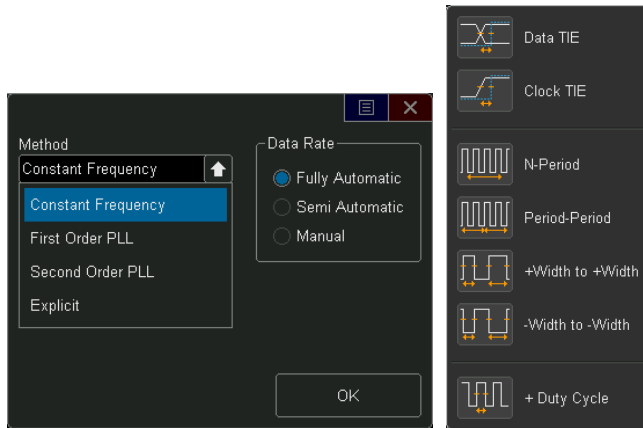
Method

Constant Frequency

Constant Frequency

First Order PLL

Second Order PLL

Explicit

Data Rate

Fully Automatic

Semi Automatic

Manual

OK

Data TIE

Clock TIE

N-Period

Period-Period

+Width to +Width

-Width to -Width

+ Duty Cycle